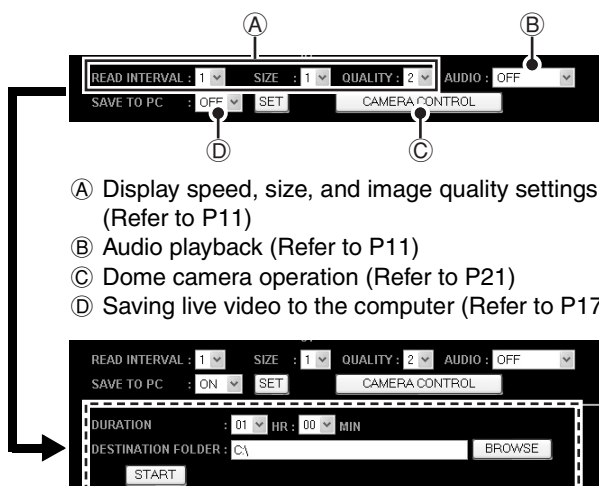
Ⓐ Ⓑ

READ INTERVAL : 1 SIZE : 1 QUALITY : 2 AUDIO : OFF
SAVE TO PC : OFF SET CAMERA CONTROL

Ⓓ Ⓒ

Ⓐ Display speed, size, and image quality settings (Refer to P11)
Ⓑ Audio playback (Refer to P11)
Ⓒ Dome camera operation (Refer to P21)
Ⓓ Saving live video to the computer (Refer to P17

READ INTERVAL : 1 SIZE : 1 QUALITY : 2 AUDIO : OFF
SAVE TO PC : ON SET CAMERA CONTROL

DURATION : 01 HR : 00 MIN
DESTINATION FOLDER : C:\ BROWSE
START